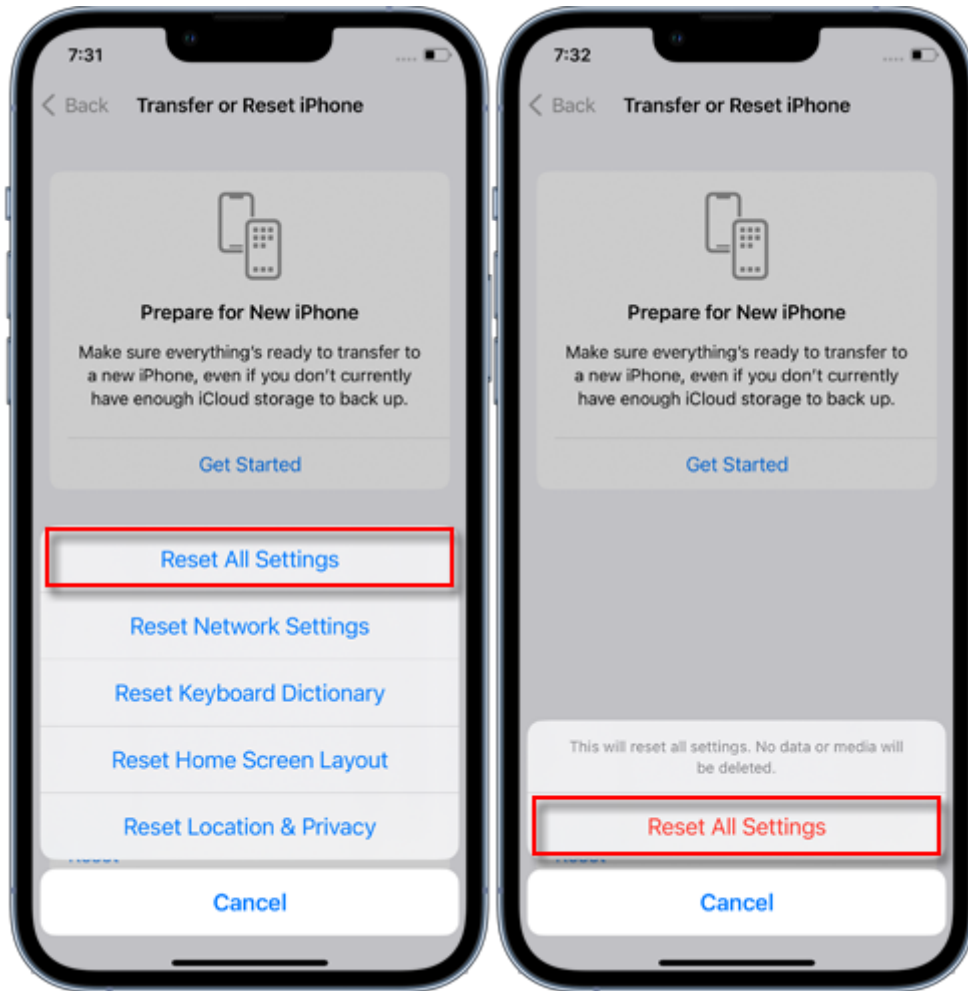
7:31

Back

Transfer or Reset iPhone

Prepare for New iPhone

Make sure everything's ready to transfer to a new iPhone, even if you don't currently have enough iCloud storage to back up.

Get Started

Reset All Settings

Reset Network Settings

Reset Keyboard Dictionary

Reset Home Screen Layout

Reset Location & Privacy

Reset

Cancel

7:32

Back

Transfer or Reset iPhone

Prepare for New iPhone

Make sure everything's ready to transfer to a new iPhone, even if you don't currently have enough iCloud storage to back up.

Get Started

This will reset all settings. No data or media will be deleted.

Reset All Settings

Reset

Cancel